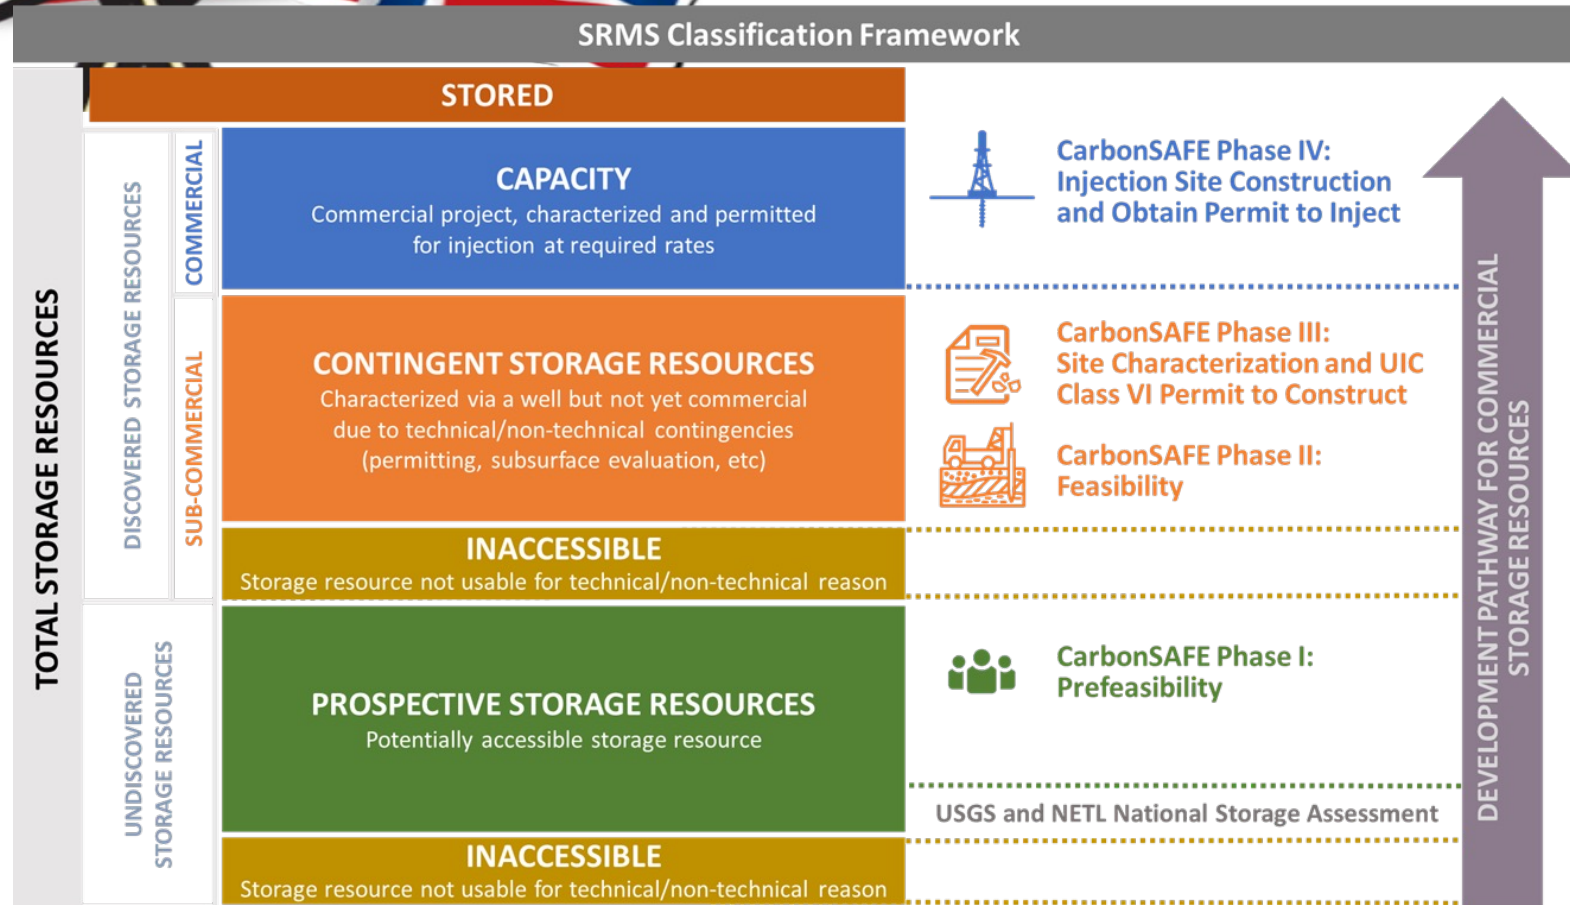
SRMS Classification Framework

TOTAL STORAGE RESOURCES

STORED

DISCOVERED STORAGE RESOURCES

COMMERCIAL

CAPACITY
Commercial project, characterized and permitted for injection at required rates

CarbonSAFE Phase IV: Injection Site Construction and Obtain Permit to Inject

SUB-COMMERCIAL

CONTINGENT STORAGE RESOURCES
Characterized via a well but not yet commercial due to technical/non-technical contingencies (permitting, subsurface evaluation, etc)

CarbonSAFE Phase III: Site Characterization and UIC Class VI Permit to Construct

CarbonSAFE Phase II: Feasibility

INACCESSIBLE
Storage resource not usable for technical/non-technical reason

UNDISCOVERED STORAGE RESOURCES

PROSPECTIVE STORAGE RESOURCES
Potentially accessible storage resource

CarbonSAFE Phase I: Prefeasibility

USGS and NETL National Storage Assessment

INACCESSIBLE
Storage resource not usable for technical/non-technical reason

DEVELOPMENT PATHWAY FOR COMMERCIAL STORAGE RESOURCES